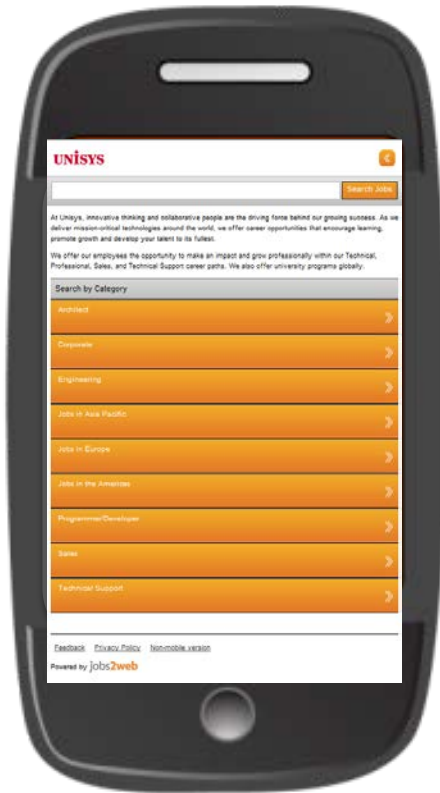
UNISYS

Search Jobs

At Unisys, innovative thinking and collaborative people are the driving force behind our growing success. As we deliver mission-critical technologies around the world, we offer career opportunities that encourage learning, promote growth and develop your talent to its fullest.

We offer our employees the opportunity to make an impact and grow professionally within our Technical, Professional, Sales, and Technical Support career paths. We also offer university programs globally.

Search by Category

Architect

Corporate

Engineering

Jobs in Asia Pacific

Jobs in Europe

Jobs in the Americas

Programmer/Developer

Sales

Technical Support

Feedback Privacy Policy Non-mobile version

Powered by jobs2web